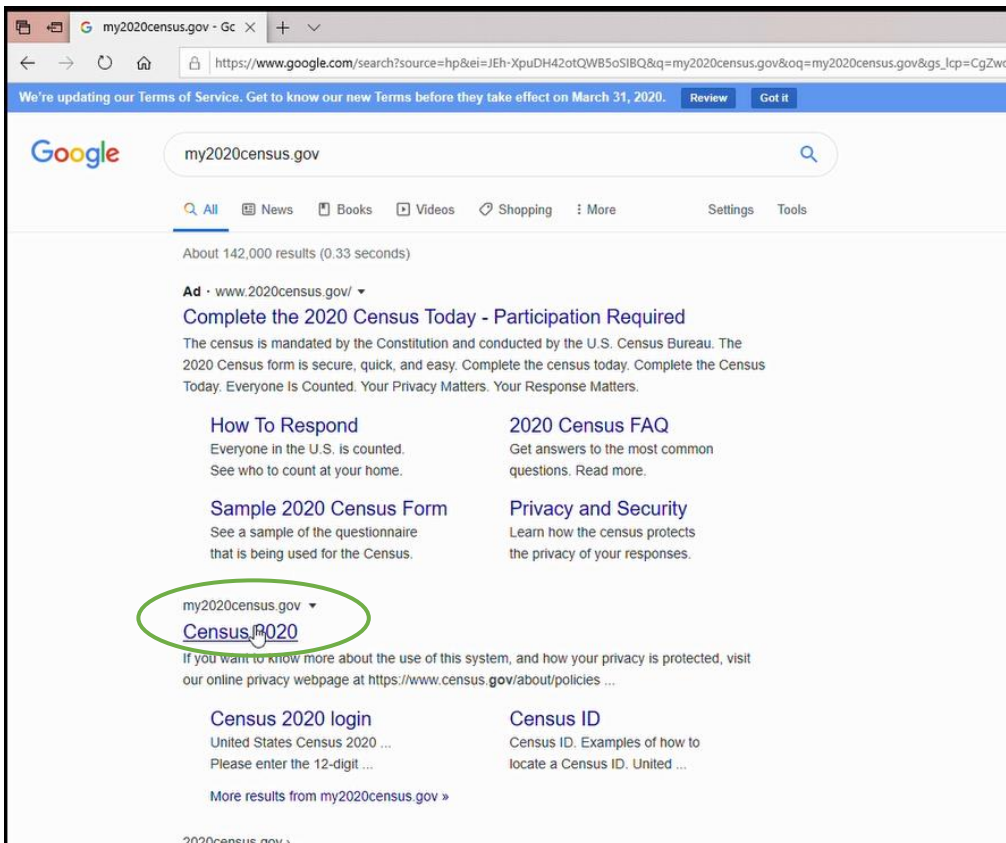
my2020census.gov - Gc × + ∨

https://www.google.com/search?source=hp&ei=JEh-XpuDH42otQWB5oSIBQ&q=my2020census.gov&oq=my2020census.gov&gs_lcp=CgZw

We're updating our Terms of Service. Get to know our new Terms before they take effect on March 31, 2020. Review Got it

Google

my2020census.gov

All News Books Videos Shopping More Settings Tools

About 142,000 results (0.33 seconds)

Ad · www.2020census.gov/

Complete the 2020 Census Today - Participation Required

The census is mandated by the Constitution and conducted by the U.S. Census Bureau. The 2020 Census form is secure, quick, and easy. Complete the census today. Complete the Census Today. Everyone Is Counted. Your Privacy Matters. Your Response Matters.

How To Respond
Everyone in the U.S. is counted. See who to count at your home.

2020 Census FAQ
Get answers to the most common questions. Read more.

Sample 2020 Census Form
See a sample of the questionnaire that is being used for the Census.

Privacy and Security
Learn how the census protects the privacy of your responses.

my2020census.gov

Census 2020

If you want to know more about the use of this system, and how your privacy is protected, visit our online privacy webpage at https://www.census.gov/about/policies ...

Census 2020 login
United States Census 2020 ... Please enter the 12-digit ...

Census ID
Census ID. Examples of how to locate a Census ID. United ...

More results from my2020census.gov »

2020census.gov ›